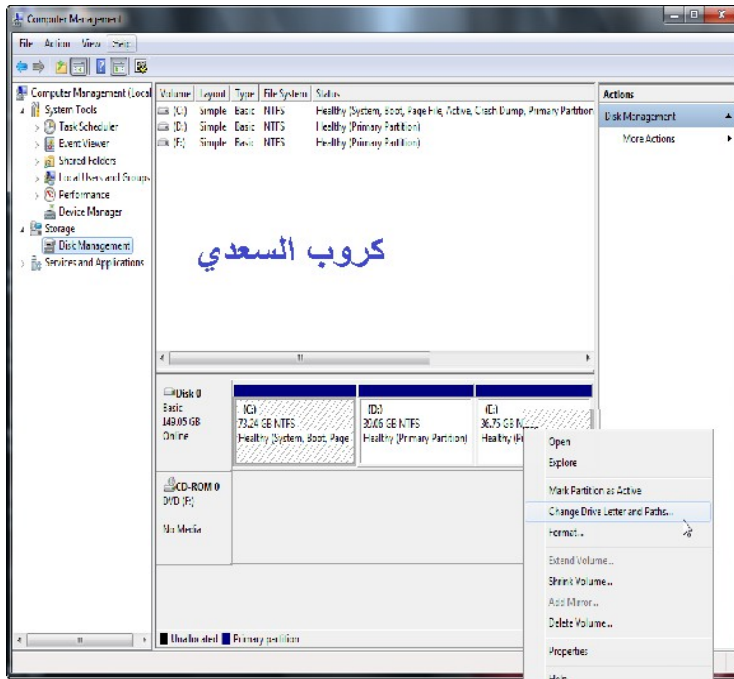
Computer Management

File Action View Help

Computer Management (Local
System Tools
Task Scheduler
Event Viewer
Shared Folders
Local Users and Groups
Performance
Device Manager
Storage
Disk Management
Services and Applications

| Volume | Layout | Type | File System | Status |
|---|---|---|---|---|
| (C:) | Simple | Basic | NTFS | Healthy (System, Boot, Page File, Active, Crash Dump, Primary Partition) |
| (D:) | Simple | Basic | NTFS | Healthy (Primary Partition) |
| (E:) | Simple | Basic | NTFS | Healthy (Primary Partition) |

كروب السعدي

Disk 0
Basic
149.05 GB
Online

(C:)
73.24 GB NTFS
Healthy (System, Boot, Page

(D:)
39.06 GB NTFS
Healthy (Primary Partition)

(E:)
36.75 GB N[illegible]
Healthy (P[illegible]

CD-ROM 0
DVD (F:)

No Media

Unallocated Primary partition

Actions
Disk Management
More Actions

Open
Explore
Mark Partition as Active
Change Drive Letter and Paths...
Format...
Extend Volume...
Shrink Volume...
Add Mirror...
Delete Volume...
Properties
Help